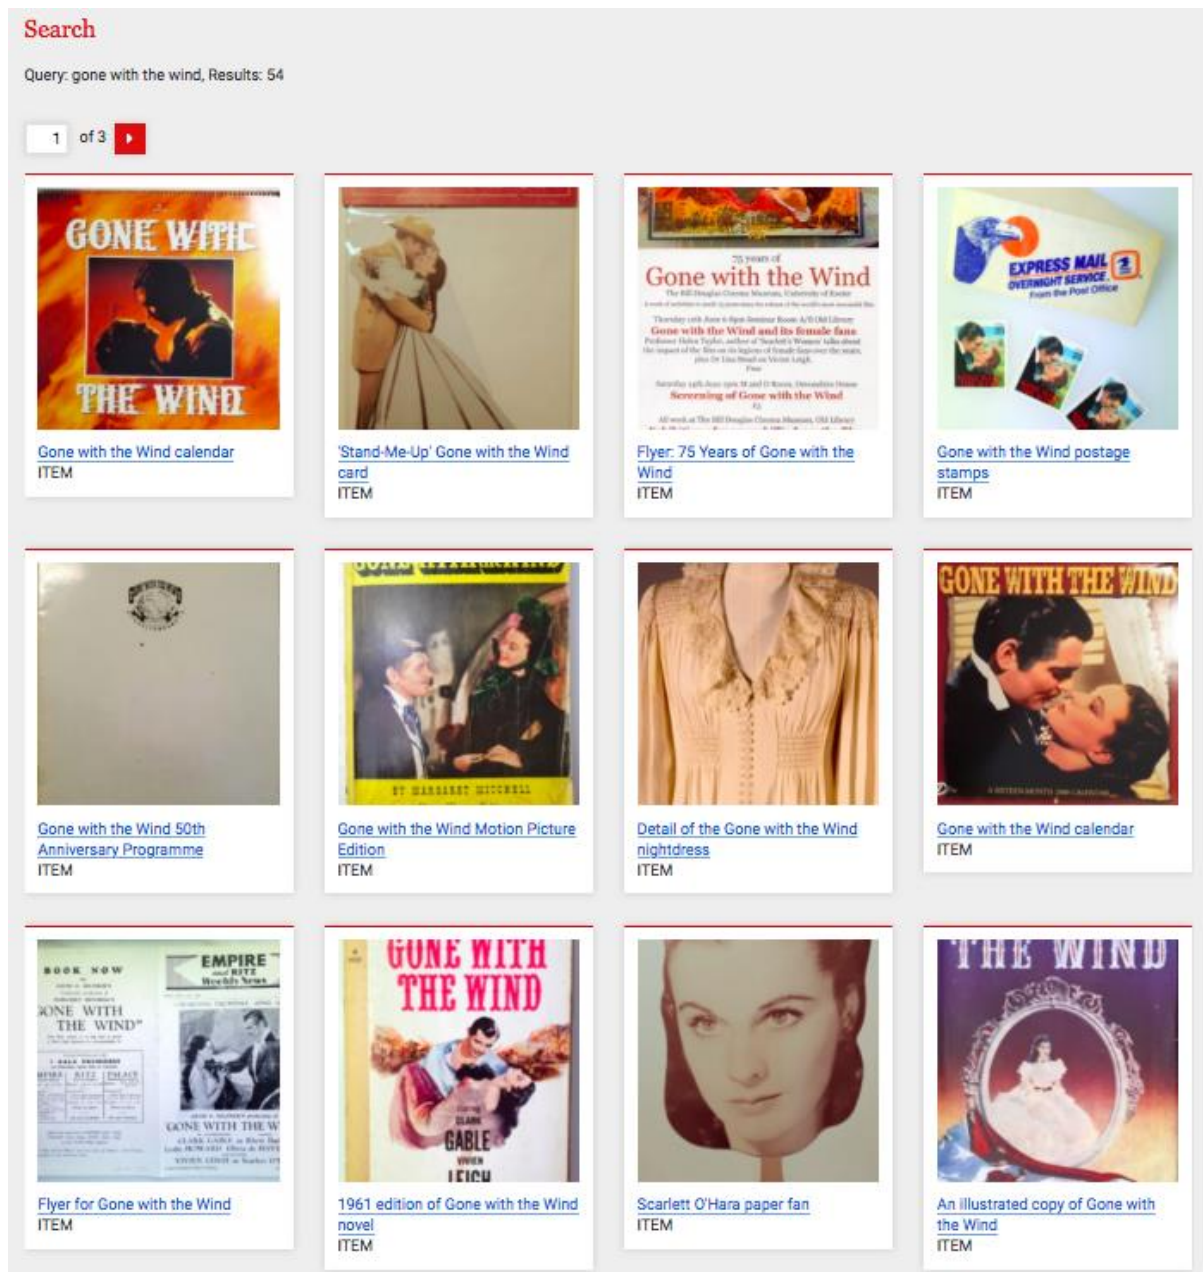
Search

Query: gone with the wind, Results: 54

1 of 3

GONE WITH THE WIND

Gone with the Wind calendar
ITEM

'Stand-Me-Up' Gone with the Wind card
ITEM

75 years of
Gone with the Wind

Flyer: 75 Years of Gone with the Wind
ITEM

EXPRESS MAIL
OVERNIGHT SERVICE
From the Post Office

Gone with the Wind postage stamps
ITEM

Gone with the Wind 50th Anniversary Programme
ITEM

BY MARGARET MITCHELL

Gone with the Wind Motion Picture Edition
ITEM

Detail of the Gone with the Wind nightdress
ITEM

GONE WITH THE WIND

Gone with the Wind calendar
ITEM

BOOK NOW
EMPIRE and RITZ Weekly News
GONE WITH THE WIND
GONE WITH THE W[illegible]

Flyer for Gone with the Wind
ITEM

GONE WITH THE WIND
CLARK GABLE
VIVIEN LEIGH

1961 edition of Gone with the Wind novel
ITEM

Scarlett O'Hara paper fan
ITEM

THE WIND

An illustrated copy of Gone with the Wind
ITEM